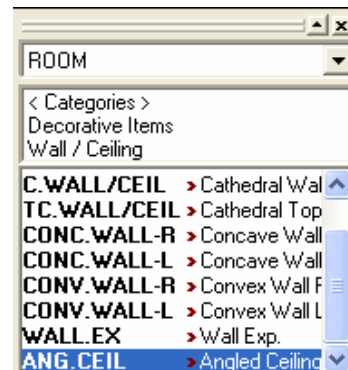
ROOM

< Categories >
Decorative Items
Wall / Ceiling

C.WALL/CEIL > Cathedral Wal
TC.WALL/CEIL > Cathedral Top
CONC.WALL-R > Concave Wall
CONC.WALL-L > Concave Wall
CONV.WALL-R > Convex Wall F
CONV.WALL-L > Convex Wall L
WALL.EX > Wall Exp.
ANG.CEIL > Angled Ceiling